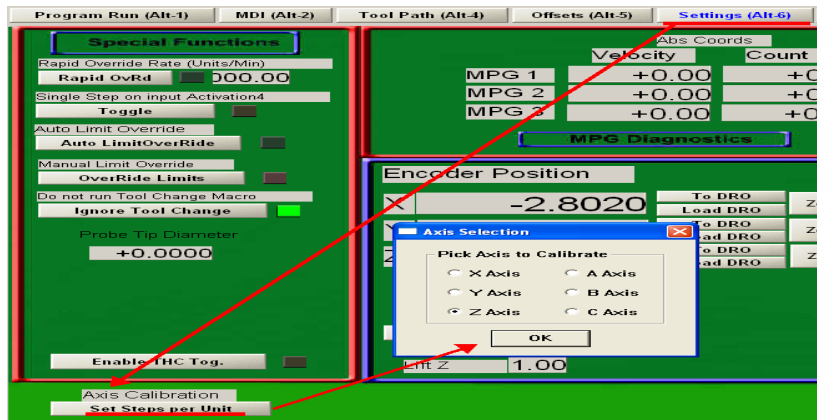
Program Run (Alt-1) MDI (Alt-2) Tool Path (Alt-4) Offsets (Alt-5) Settings (Alt-6)

Special Functions

Rapid Override Rate (Units/Min)
Rapid OvRd 000.00
Single Step on input Activation4
Toggle
Auto Limit Override
Auto LimitOverRide
Manual Limit Override
OverRide Limits
Do not run Tool Change Macro
Ignore Tool Change
Probe Tip Diameter
+0.0000
Enable THC Tog.
Axis Calibration
Set Steps per Unit

Abs Coords
Velocity Count
MPG 1 +0.00 +0
MPG 2 +0.00 +0
MPG 3 +0.00 +0
MPG Diagnostics

Encoder Position
X -2.8020
To DRO
Load DRO
To DRO
Load DRO
To DRO
Load DRO
Lift Z 1.00

Axis Selection
Pick Axis to Calibrate
X Axis A Axis
Y Axis B Axis
Z Axis C Axis
OK